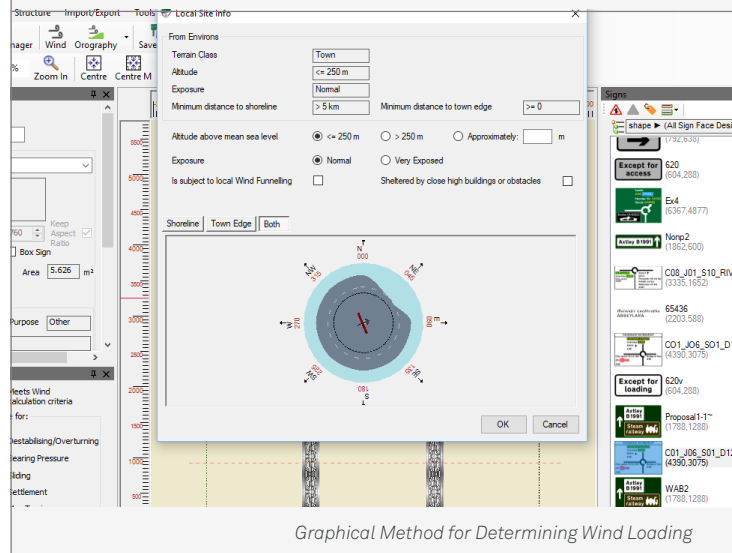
Structure Import/Export Tools Local Site Info

nager Wind Orography Save

% Zoom In Centre Centre M

From Environs

Terrain Class Town
Altitude <= 250 m
Exposure Normal
Minimum distance to shoreline > 5 km Minimum distance to town edge >= 0

Altitude above mean sea level <= 250 m > 250 m Approximately: m

Exposure Normal Very Exposed

Is subject to local Wind Funnelling Sheltered by close high buildings or obstacles

Shoreline Town Edge Both

N 000
NE 030
060
E 090
120
SE 150
S 180
210
SW 240
W 270
300
NW 330

OK Cancel

Keep Aspect Ratio
760
Box Sign
Area 5.626 m²
Purpose Other

Meets Wind Calculation criteria
for:
Destabilising/Overturning
Bearing Pressure
Sliding
Settlement

5500 5000 4500 4000 3500 3000 2500 2000 1500 1000 500

Signs
shape ► (All Sign Face Desi
(792,638)
Except for access 620 (604,288)
Ex4 (6367,4877)
Astley B1991 Nonp2 (1862,600)
C08_J01_S10_RIV (3335,1652)
65436 (2203,588)
C01_J06_S01_D (4390,3075)
Except for loading 620v (604,288)
Astley B1991 Steam railway Proposal1-1~ (1788,1288)
C01_J06_S01_D12 (4390,3075)
Astley B1991 Steam railway WAB2 (1788,1288)

Graphical Method for Determining Wind Loading